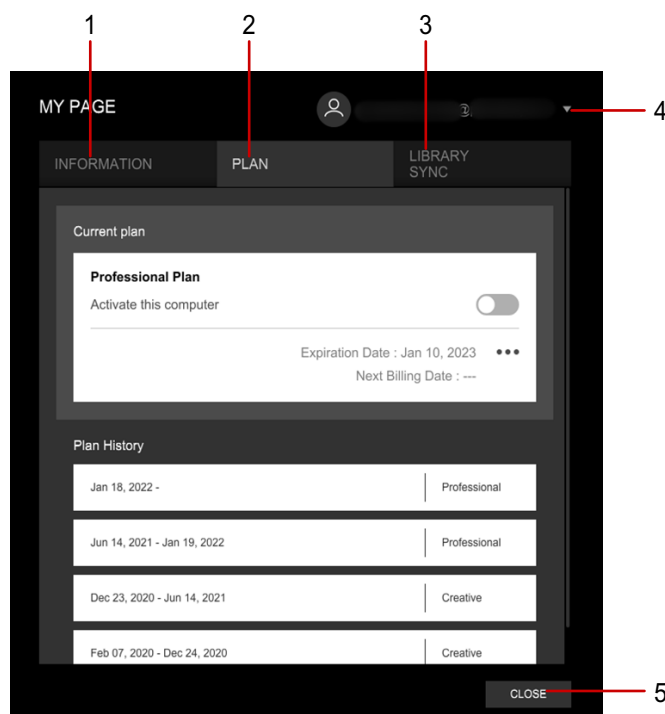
1
2
3

MY PAGE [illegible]
4

INFORMATION
PLAN
LIBRARY SYNC

Current plan

Professional Plan
Activate this computer

Expiration Date : Jan 10, 2023 •••
Next Billing Date : ---

Plan History

| | |
|---|---|
| Jan 18, 2022 - | Professional |
| Jun 14, 2021 - Jan 19, 2022 | Professional |
| Dec 23, 2020 - Jun 14, 2021 | Creative |
| Feb 07, 2020 - Dec 24, 2020 | Creative |

CLOSE
5